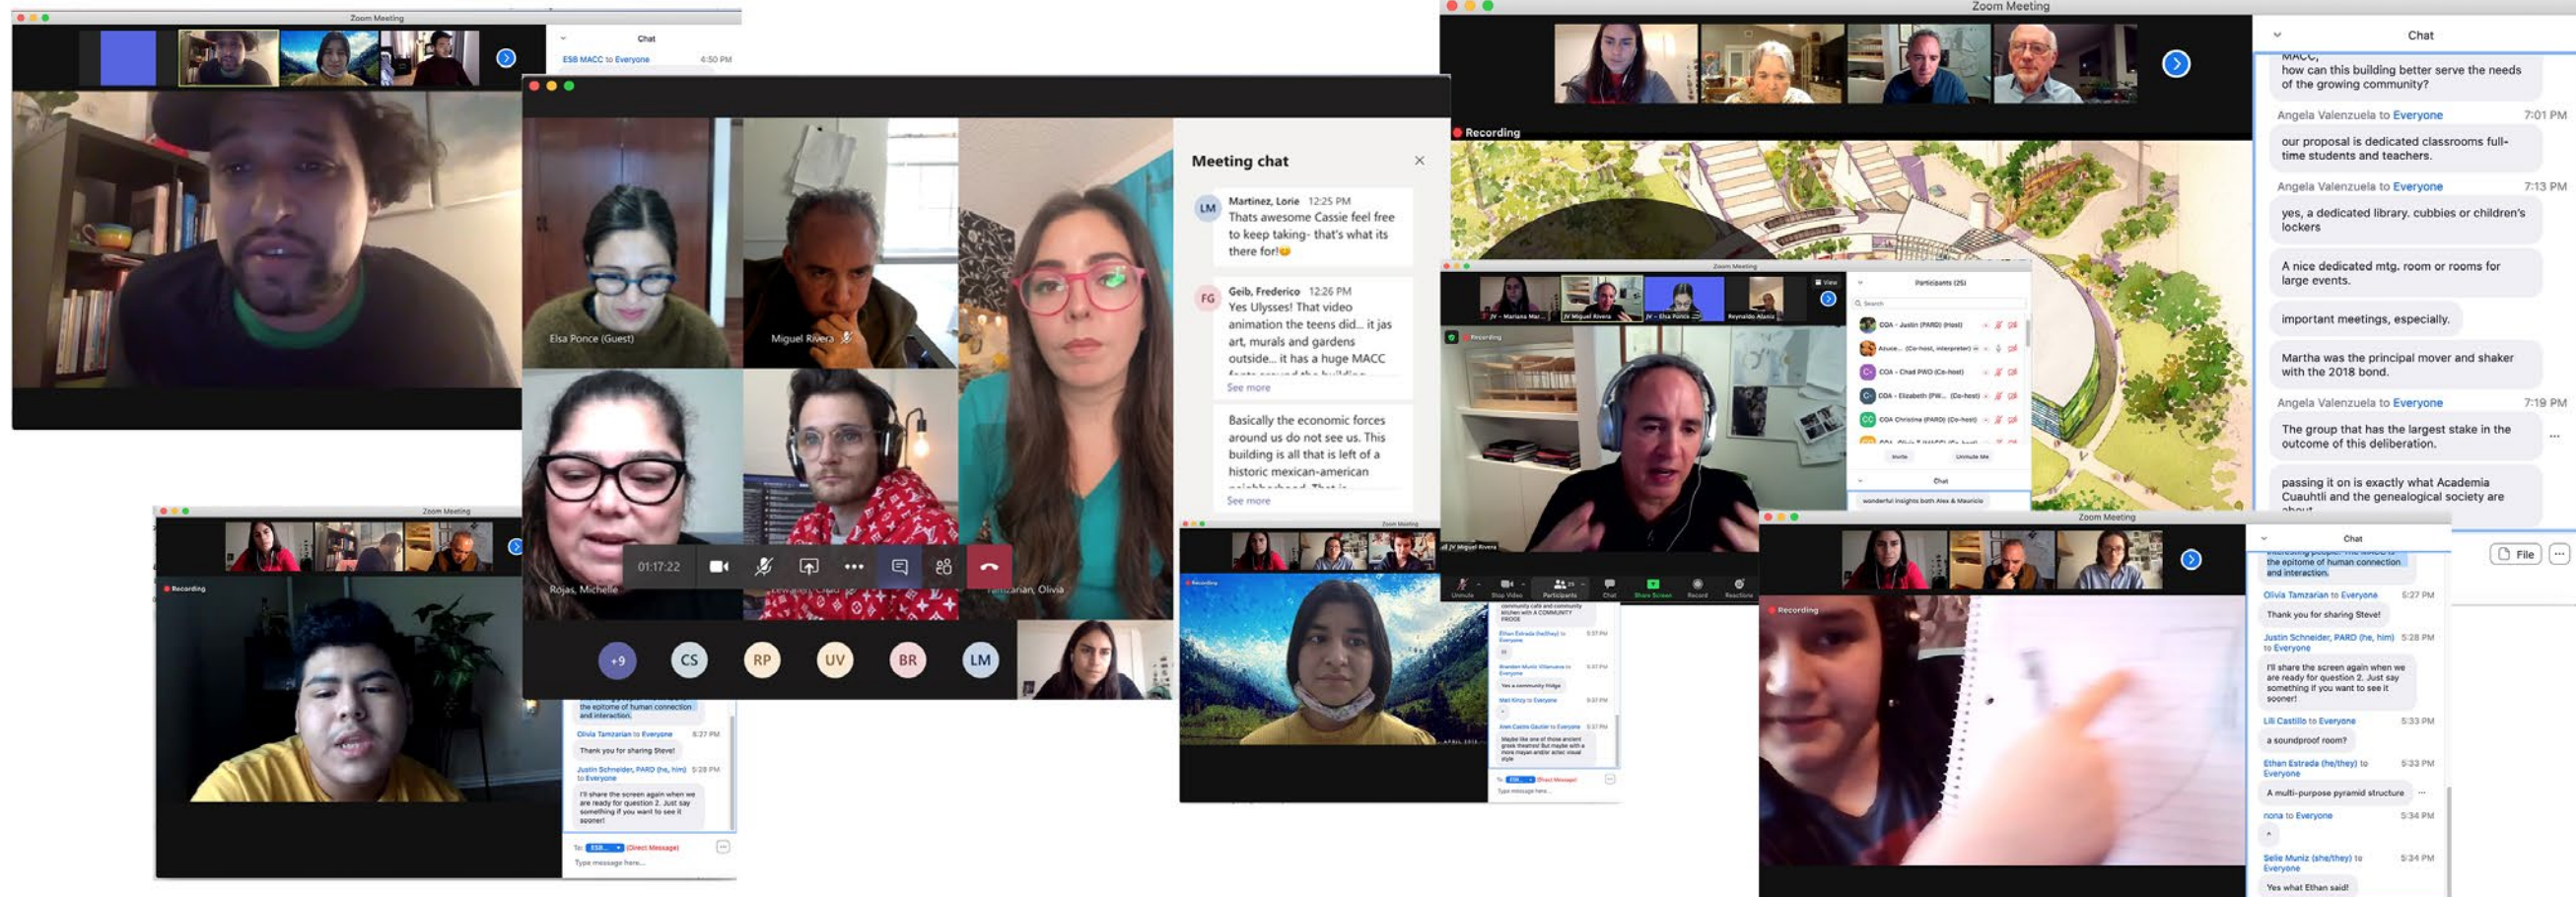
Zoom Meeting

Chat

ESB MACC to Everyone 4:50 PM

Elsa Ponce (Guest)

Miguel Rivera

Rojas, Michelle

Tamzarian, Olivia

01:17:22

+9 CS RP UV BR LM

Meeting chat

LM Martinez, Lorie 12:25 PM
Thats awesome Cassie feel free to keep taking- that's what its there for!😊

FG Geib, Frederico 12:26 PM
Yes Ulysses! That video animation the teens did... it jas art, murals and gardens outside... it has a huge MACC

See more

Basically the economic forces around us do not see us. This building is all that is left of a historic mexican-american

See more

Zoom Meeting

Recording

Chat

MACC, how can this building better serve the needs of the growing community?

Angela Valenzuela to Everyone 7:01 PM
our proposal is dedicated classrooms full-time students and teachers.

Angela Valenzuela to Everyone 7:13 PM
yes, a dedicated library. cubbies or children's lockers

A nice dedicated mtg. room or rooms for large events.

important meetings, especially.

Martha was the principal mover and shaker with the 2018 bond.

Angela Valenzuela to Everyone 7:19 PM
The group that has the largest stake in the outcome of this deliberation.

passing it on is exactly what Academia Cuauhtli and the genealogical society are

File

Zoom Meeting

Participants (25)

Search

COA - Justin (PARD) (Host)

COA - Chad PWD (Co-host)

COA - Elizabeth (PW... (Co-host)

COA Christine (PARD) (Co-host)

Invite

Unmute Me

Chat

wonderful insights both Alex & Mauricio

Recording

Zoom Meeting

Recording

the epitome of human connection and interaction.

Olivia Tamzarian to Everyone 5:27 PM
Thank you for sharing Steve!

Justin Schneider, PARD (he, him) to Everyone 5:28 PM
I'll share the screen again when we are ready for question 2. Just say something if you want to see it sooner!

To: ESB... (Direct Message)

Type message here...

Zoom Meeting

Recording

Chat

the epitome of human connection and interaction.

Olivia Tamzarian to Everyone 5:27 PM
Thank you for sharing Steve!

Justin Schneider, PARD (he, him) to Everyone 5:28 PM
I'll share the screen again when we are ready for question 2. Just say something if you want to see it sooner!

Lili Castillo to Everyone 5:33 PM
a soundproof room?

Ethan Estrada (he/they) to Everyone 5:33 PM
A multi-purpose pyramid structure

nona to Everyone 5:34 PM

Selie Muniz (she/they) to Everyone 5:34 PM
Yes what Ethan said!

Zoom Meeting

Recording

Unmute Stop Video Participants Chat Share Screen Record Reactions

To: ESB... (Direct Message)

Type message here...